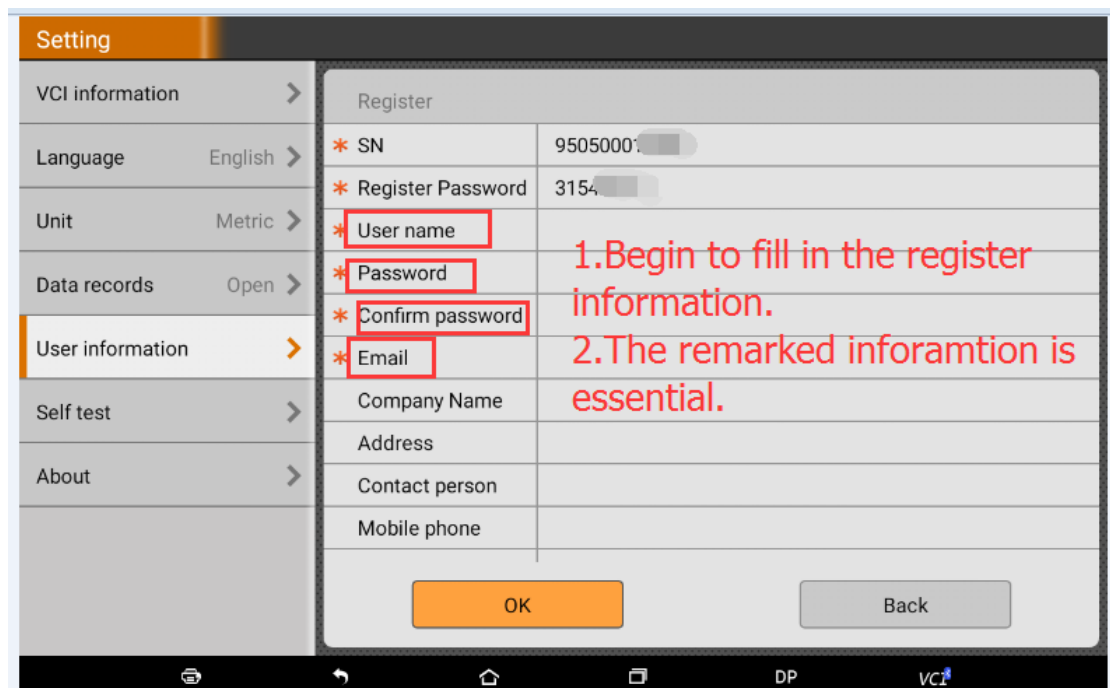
Setting

VCI information
Language English
Unit Metric
Data records Open
User information
Self test
About

Register

| | |
|---|---|
| * SN | 95050001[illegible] |
| * Register Password | 3154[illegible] |
| * User name | |
| * Password | |
| * Confirm password | |
| * Email | |
| Company Name | |
| Address | |
| Contact person | |
| Mobile phone | |

1.Begin to fill in the register information.
2.The remarked inforamtion is essential.

OK
Back

DP
VCI